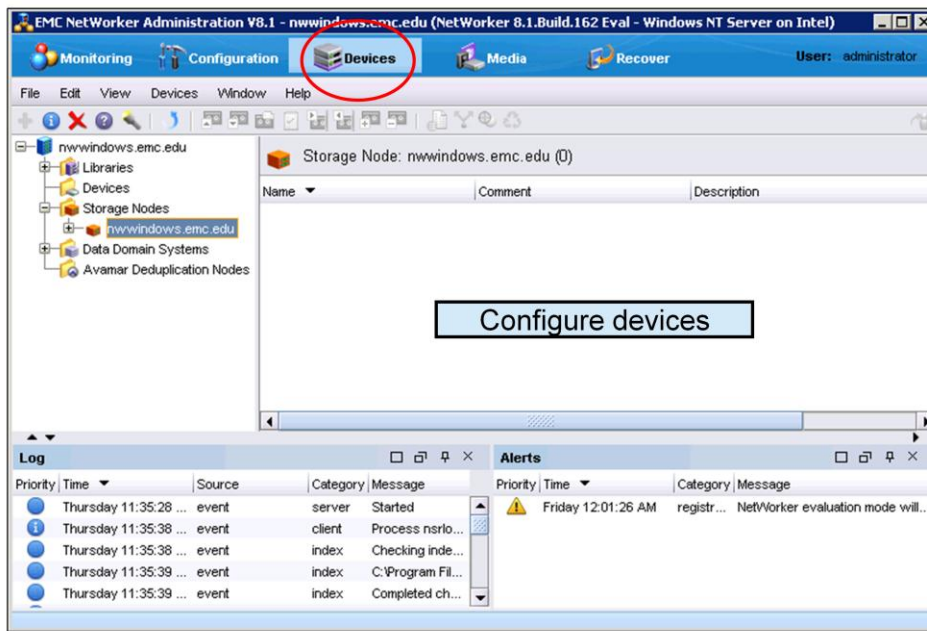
EMC NetWorker Administration V8.1 - nwwindows.emc.edu (NetWorker 8.1.Build.162 Eval - Windows NT Server on Intel)

Monitoring Configuration Devices Media Recover User: administrator

File Edit View Devices Window Help

nwwindows.emc.edu
Libraries
Devices
Storage Nodes
nwwindows.emc.edu
Data Domain Systems
Avamar Deduplication Nodes

Storage Node: nwwindows.emc.edu (0)

| Name | Comment | Description |
|---|---|---|

Configure devices

Log

| Priority | Time | Source | Category | Message |
|---|---|---|---|---|
| | Thursday 11:35:28 ... | event | server | Started |
| | Thursday 11:35:38 ... | event | client | Process nsrlo... |
| | Thursday 11:35:38 ... | event | index | Checking inde... |
| | Thursday 11:35:39 ... | event | index | C:\Program Fil... |
| | Thursday 11:35:39 ... | event | index | Completed ch... |

Alerts

| Priority | Time | Category | Message |
|---|---|---|---|
| | Friday 12:01:26 AM | registr... | NetWorker evaluation mode will... |